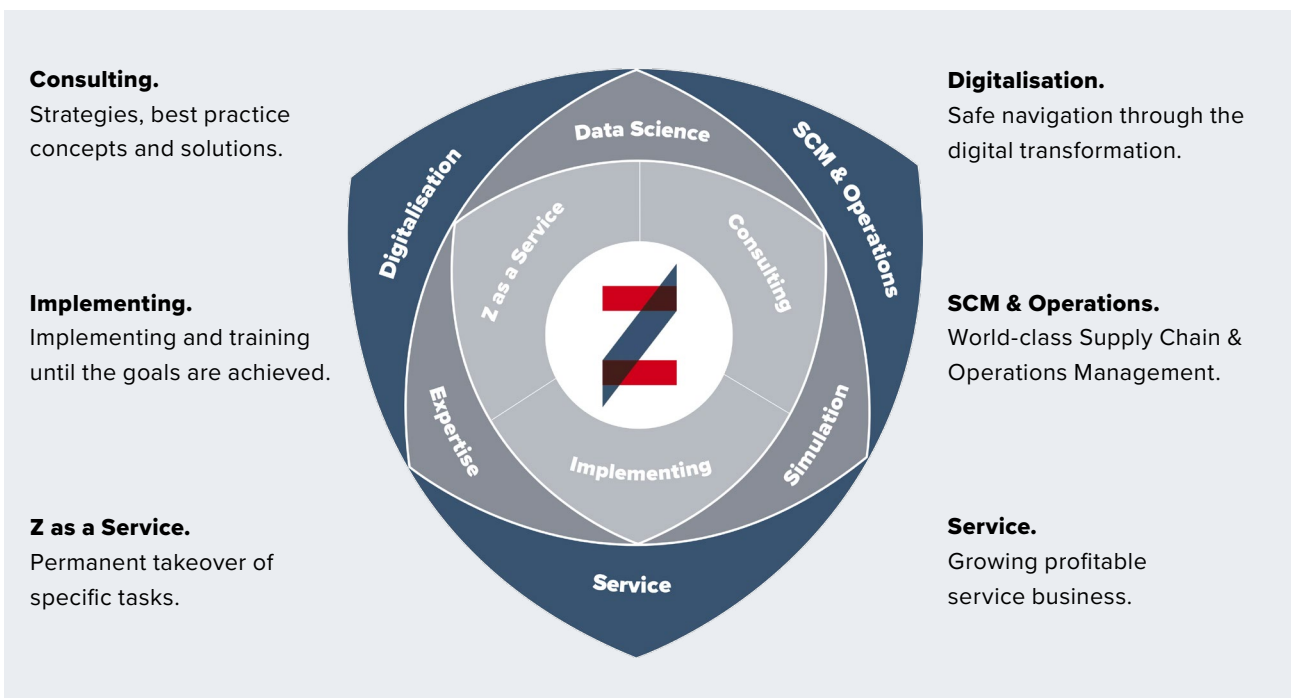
**Consulting.**
Strategies, best practice concepts and solutions.

**Implementing.**
Implementing and training until the goals are achieved.

**Z as a Service.**
Permanent takeover of specific tasks.

Data Science
Digitalisation
SCM & Operations
Z as a Service
Consulting
Expertise
Simulation
Implementing
Service

**Digitalisation.**
Safe navigation through the digital transformation.

**SCM & Operations.**
World-class Supply Chain & Operations Management.

**Service.**
Growing profitable service business.